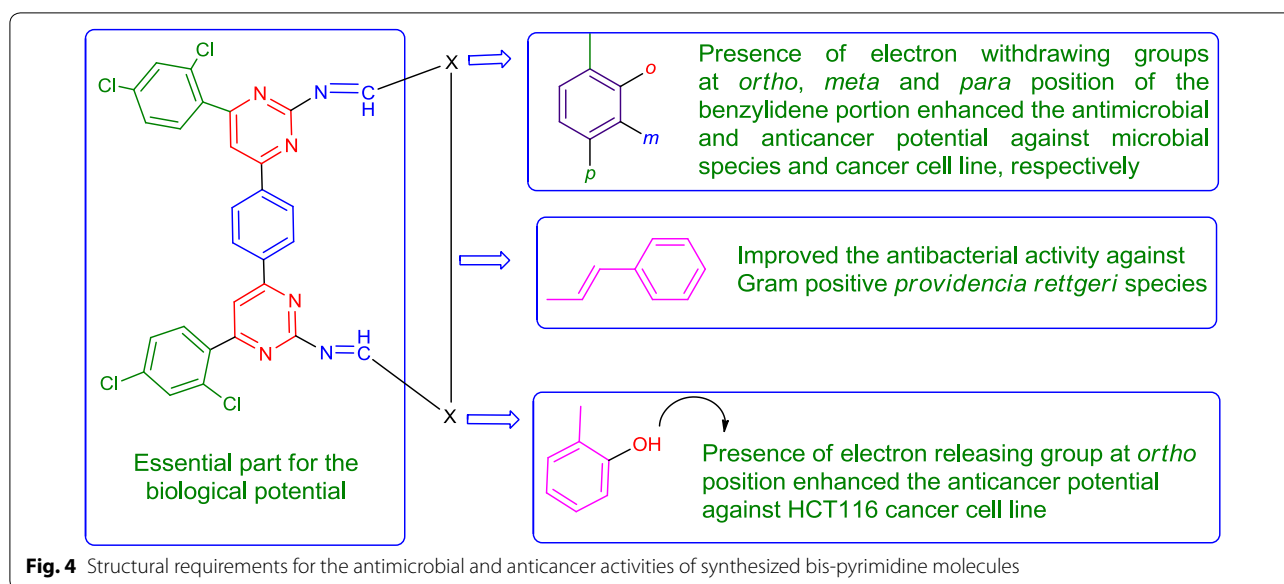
Cl
Cl
N
N
N
H
X
N
N
N
H
Cl
Cl
X
Essential part for the biological potential

o
m
p
Presence of electron withdrawing groups at *ortho*, *meta* and *para* position of the benzylidene portion enhanced the antimicrobial and anticancer potential against microbial species and cancer cell line, respectively

Improved the antibacterial activity against Gram positive *providencia rettgeri* species

OH
Presence of electron releasing group at *ortho* position enhanced the anticancer potential against HCT116 cancer cell line

**Fig. 4** Structural requirements for the antimicrobial and anticancer activities of synthesized bis-pyrimidine molecules